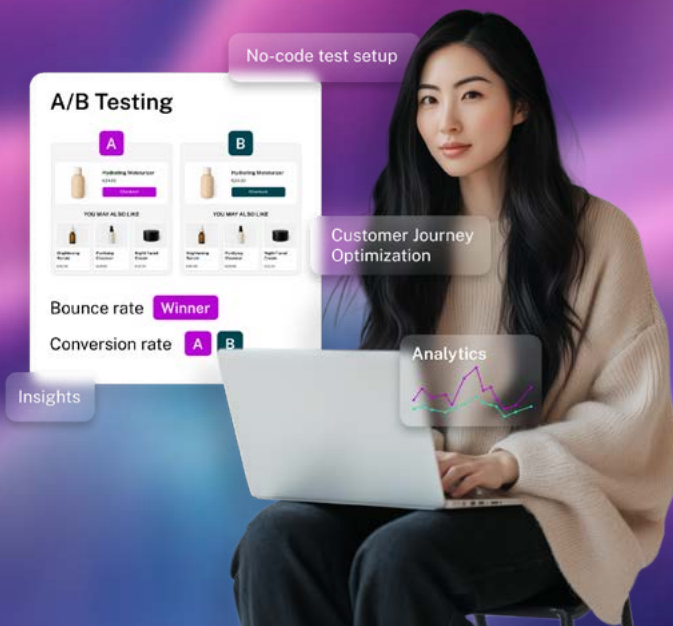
No-code test setup

A/B Testing

A

B

Hydrating Moisturizer

Hydrating Moisturizer

YOU MAY ALSO LIKE

YOU MAY ALSO LIKE

Bounce rate Winner

Conversion rate A B

Customer Journey Optimization

Analytics

Insights